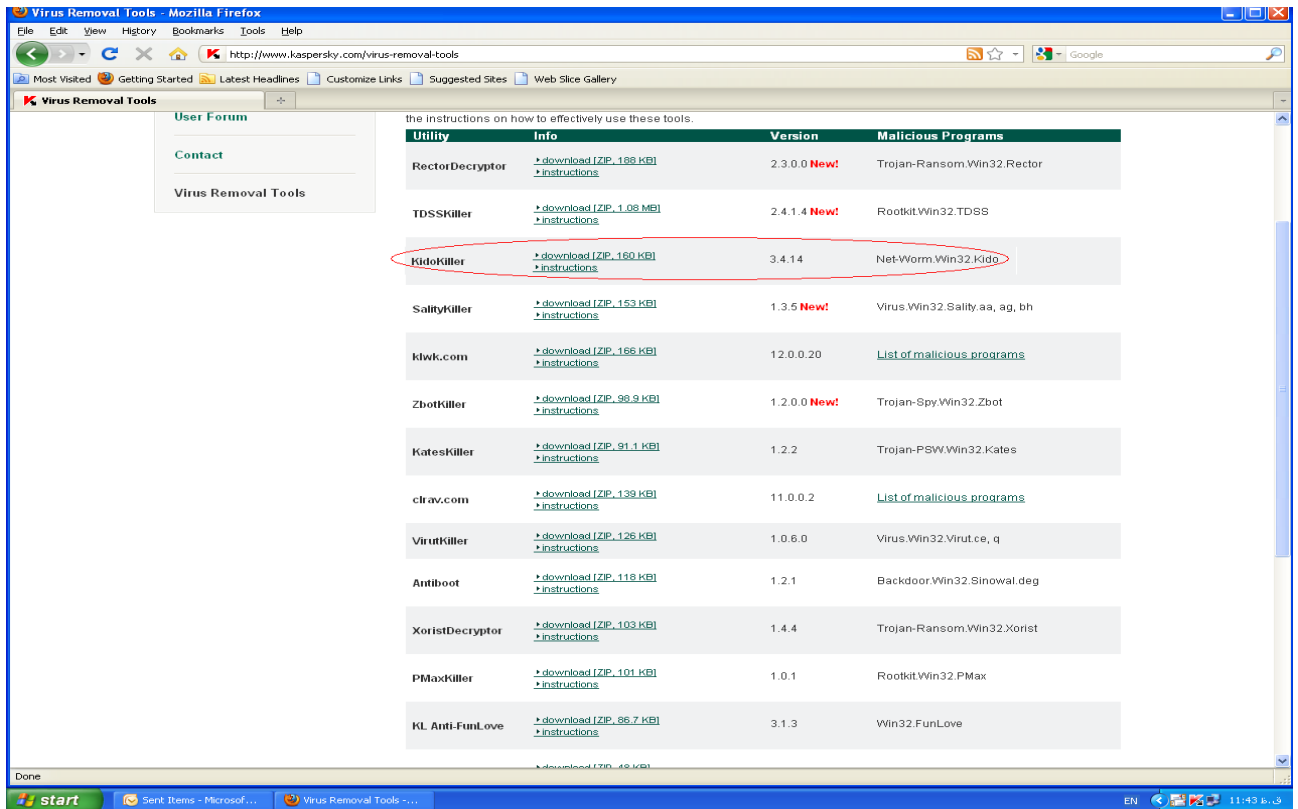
Virus Removal Tools - Mozilla Firefox

File Edit View History Bookmarks Tools Help

http://www.kaspersky.com/virus-removal-tools

Google

Most Visited Getting Started Latest Headlines Customize Links Suggested Sites Web Slice Gallery

Virus Removal Tools

User Forum

Contact

Virus Removal Tools

the instructions on how to effectively use these tools.

| Utility | Info | Version | Malicious Programs |
|---|---|---|---|
| RectorDecryptor | download [ZIP, 188 KB] instructions | 2.3.0.0 New! | Trojan-Ransom.Win32.Rector |
| TDSSKiller | download [ZIP, 1.08 MB] instructions | 2.4.1.4 New! | Rootkit.Win32.TDSS |
| KidoKiller | download [ZIP, 160 KB] instructions | 3.4.14 | Net-Worm.Win32.Kido |
| SalityKiller | download [ZIP, 153 KB] instructions | 1.3.5 New! | Virus.Win32.Sality.aa, ag, bh |
| klwk.com | download [ZIP, 166 KB] instructions | 12.0.0.20 | List of malicious programs |
| ZbotKiller | download [ZIP, 98.9 KB] instructions | 1.2.0.0 New! | Trojan-Spy.Win32.Zbot |
| KatesKiller | download [ZIP, 91.1 KB] instructions | 1.2.2 | Trojan-PSW.Win32.Kates |
| clrav.com | download [ZIP, 139 KB] instructions | 11.0.0.2 | List of malicious programs |
| VirutKiller | download [ZIP, 126 KB] instructions | 1.0.6.0 | Virus.Win32.Virut.ce, q |
| Antiboot | download [ZIP, 118 KB] instructions | 1.2.1 | Backdoor.Win32.Sinowal.deg |
| XoristDecryptor | download [ZIP, 103 KB] instructions | 1.4.4 | Trojan-Ransom.Win32.Xorist |
| PMaxKiller | download [ZIP, 101 KB] instructions | 1.0.1 | Rootkit.Win32.PMax |
| KL Anti-FunLove | download [ZIP, 86.7 KB] instructions | 3.1.3 | Win32.FunLove |
| | download [ZIP, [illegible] KB] | | |

Done

start Sent Items - Microsof... Virus Removal Tools -...

EN 11:43 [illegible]